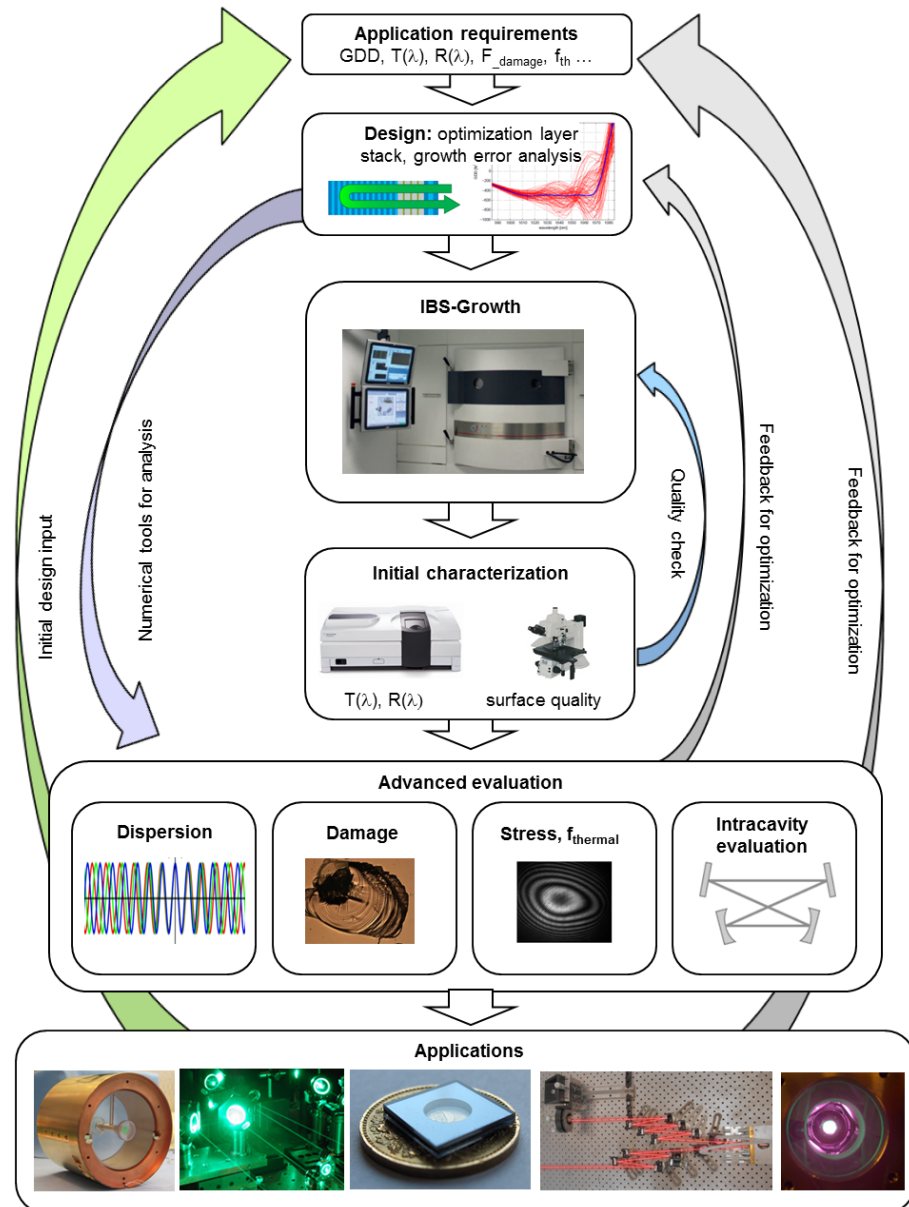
Application requirements
GDD, T(λ), R(λ), F_damage, $f_{th}$ …

Design: optimization layer stack, growth error analysis

wavelength [nm]

IBS-Growth

Initial characterization

T(λ), R(λ)

surface quality

Quality check

Feedback for optimization

Feedback for optimization

Initial design input

Numerical tools for analysis

Advanced evaluation

Dispersion

Damage

Stress, $f_{thermal}$

Intracavity evaluation

Applications